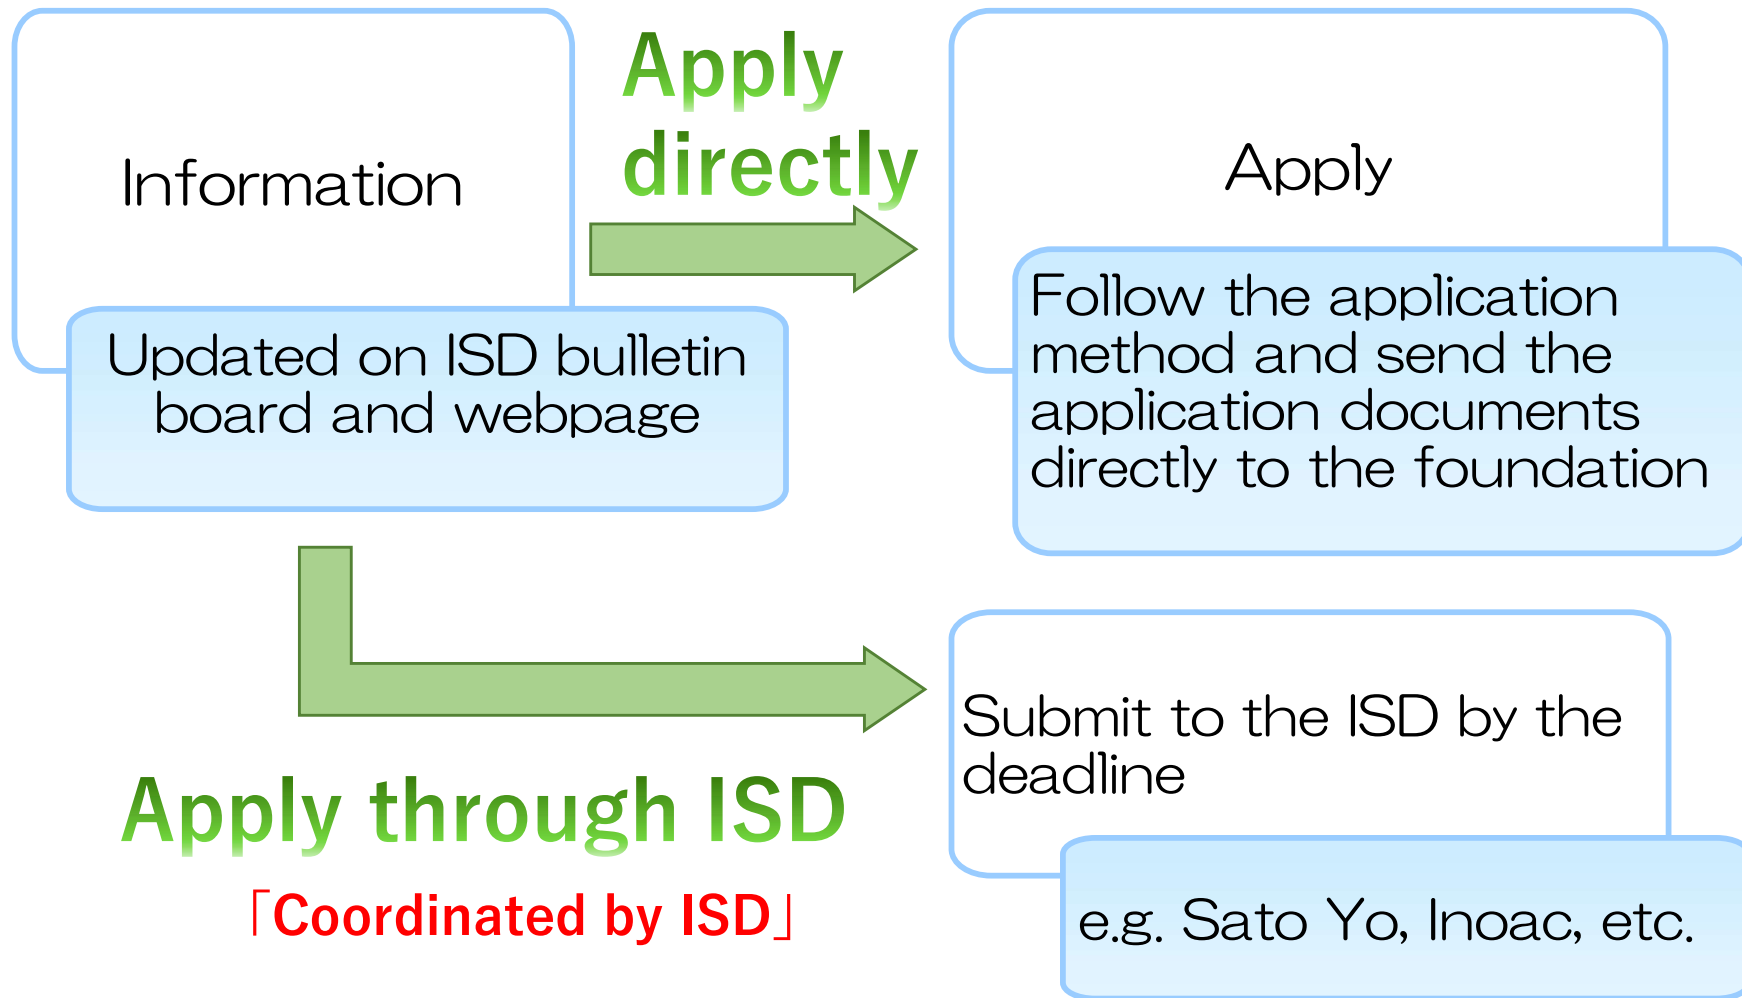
Information

Updated on ISD bulletin board and webpage

Apply directly

Apply

Follow the application method and send the application documents directly to the foundation

Apply through ISD

「Coordinated by ISD」

Submit to the ISD by the deadline

e.g. Sato Yo, Inoac, etc.